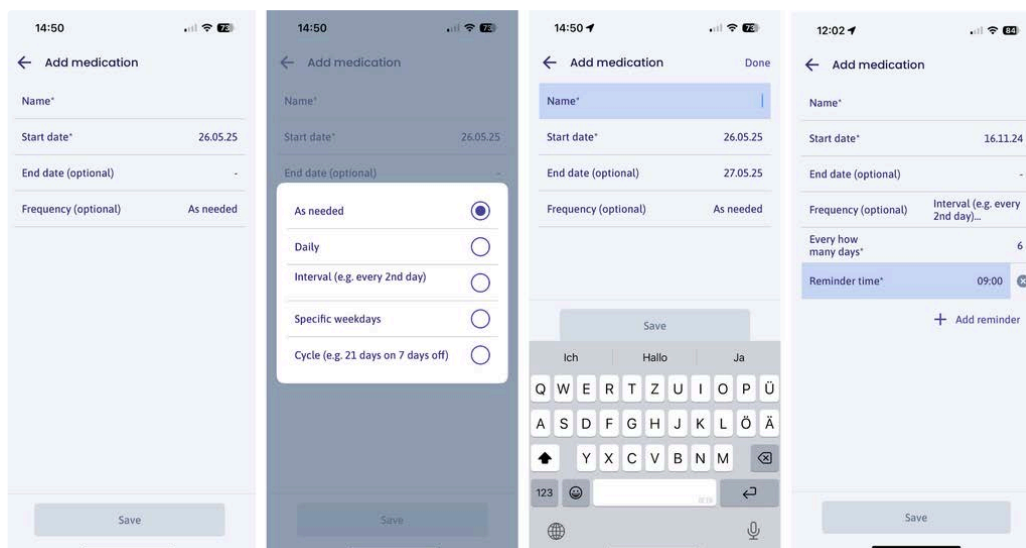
14:50
73

← Add medication

Name*

Start date* 26.05.25

End date (optional) -

Frequency (optional) As needed

Save

14:50
73

← Add medication

Name*

Start date* 26.05.25

End date (optional)

As needed

Daily

Interval (e.g. every 2nd day)

Specific weekdays

Cycle (e.g. 21 days on 7 days off)

Save

14:50
73

← Add medication Done

Name*

Start date* 26.05.25

End date (optional) 27.05.25

Frequency (optional) As needed

Save

Ich Hallo Ja

Q W E R T Z U I O P Ü

A S D F G H J K L Ö Ä

Y X C V B N M

123

12:02
84

← Add medication

Name*

Start date* 16.11.24

End date (optional) -

Frequency (optional) Interval (e.g. every 2nd day)...

Every how many days* 6

Reminder time* 09:00

+ Add reminder

Save